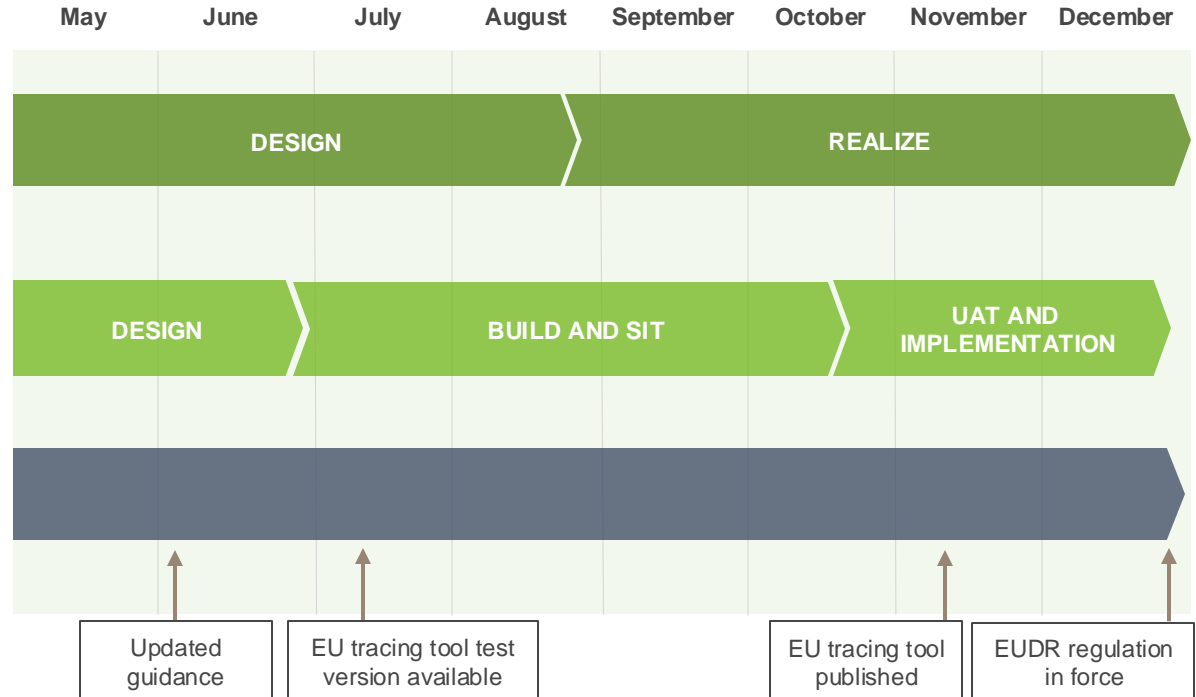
| May | June | July | August | September | October | November | December |
|---|---|---|---|---|---|---|---|

DESIGN

REALIZE

DESIGN

BUILD AND SIT

UAT AND IMPLEMENTATION

Updated guidance

EU tracing tool test version available

EU tracing tool published

EUDR regulation in force